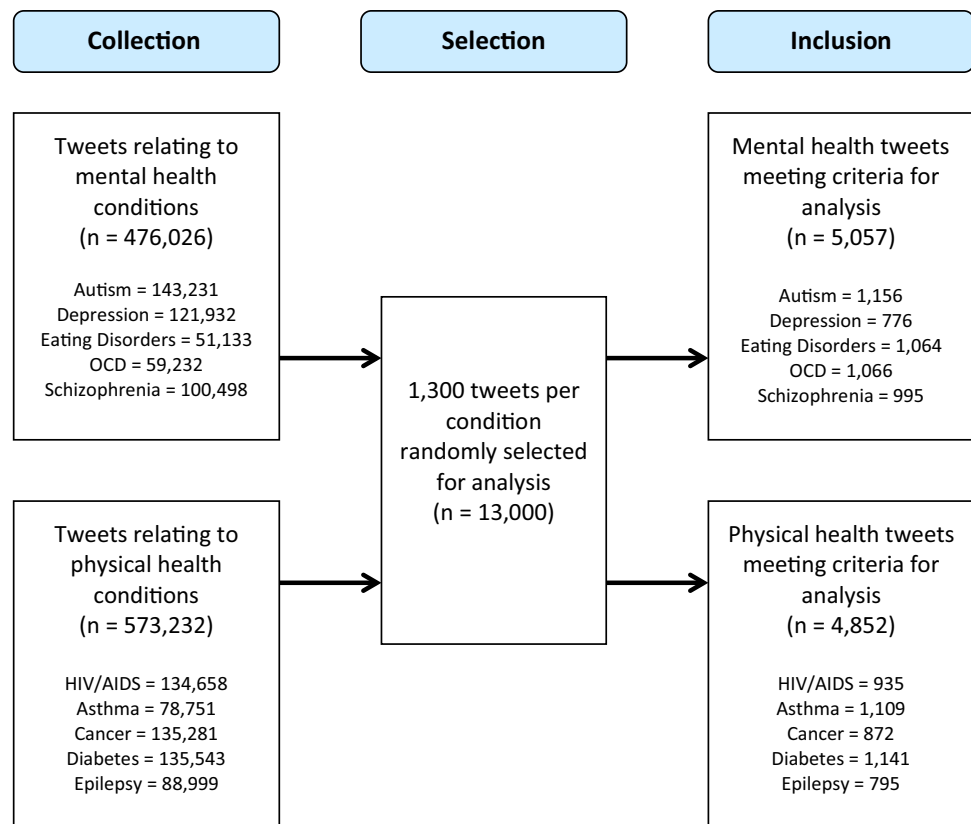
Collection

Selection

Inclusion

Tweets relating to mental health conditions
(n = 476,026)

Autism = 143,231
Depression = 121,932
Eating Disorders = 51,133
OCD = 59,232
Schizophrenia = 100,498

Tweets relating to physical health conditions
(n = 573,232)

HIV/AIDS = 134,658
Asthma = 78,751
Cancer = 135,281
Diabetes = 135,543
Epilepsy = 88,999

1,300 tweets per condition randomly selected for analysis
(n = 13,000)

Mental health tweets meeting criteria for analysis
(n = 5,057)

Autism = 1,156
Depression = 776
Eating Disorders = 1,064
OCD = 1,066
Schizophrenia = 995

Physical health tweets meeting criteria for analysis
(n = 4,852)

HIV/AIDS = 935
Asthma = 1,109
Cancer = 872
Diabetes = 1,141
Epilepsy = 795